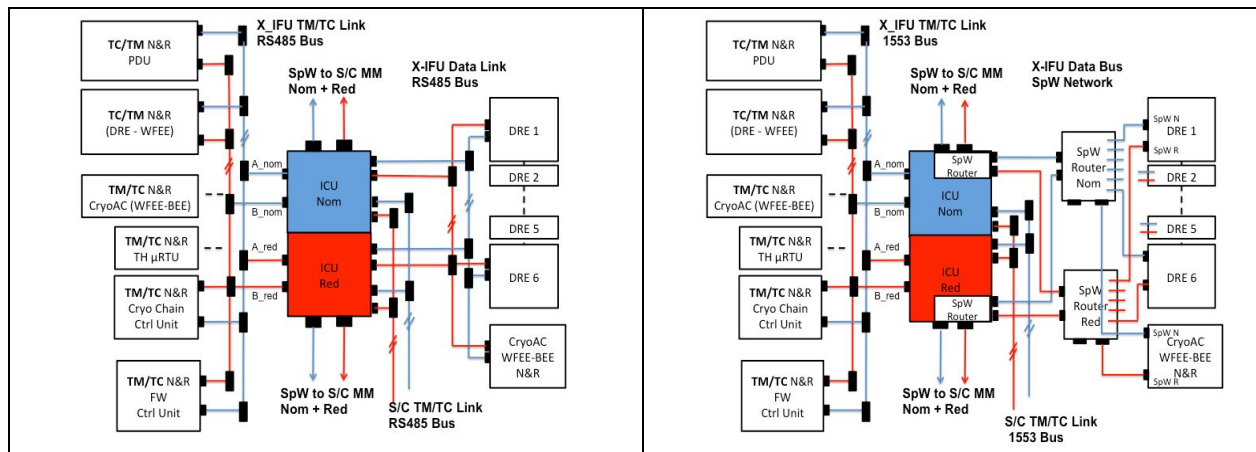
TC/TM N&R
PDU

X_IFU TM/TC Link
RS485 Bus

TC/TM N&R
(DRE - WFEE)

SpW to S/C MM
Nom + Red

X-IFU Data Link
RS485 Bus

DRE 1

TM/TC N&R
CryoAC (WFEE-BEE)

A_nom

ICU
Nom

DRE 2

B_nom

DRE 5

TM/TC N&R
TH µRTU

A_red

ICU
Red

DRE 6

TM/TC N&R
Cryo Chain
Ctrl Unit

B_red

CryoAC
WFEE-BEE
N&R

TM/TC N&R
FW
Ctrl Unit

SpW to S/C MM
Nom + Red

S/C TM/TC Link
RS485 Bus

TC/TM N&R
PDU

X_IFU TM/TC Link
1553 Bus

TC/TM N&R
(DRE - WFEE)

SpW to S/C MM
Nom + Red

X-IFU Data Bus
SpW Network

SpW N
DRE 1
SpW R

TM/TC N&R
CryoAC (WFEE-BEE)

A_nom

SpW
Router

ICU
Nom

SpW
Router
Nom

DRE 2

B_nom

DRE 5

TM/TC N&R
TH µRTU

A_red

ICU
Red

DRE 6

TM/TC N&R
Cryo Chain
Ctrl Unit

B_red

SpW
Router

SpW
Router
Red

SpW N
CryoAC
WFEE-BEE
N&R
SpW R

TM/TC N&R
FW
Ctrl Unit

SpW to S/C MM
Nom + Red

S/C TM/TC Link
1553 Bus